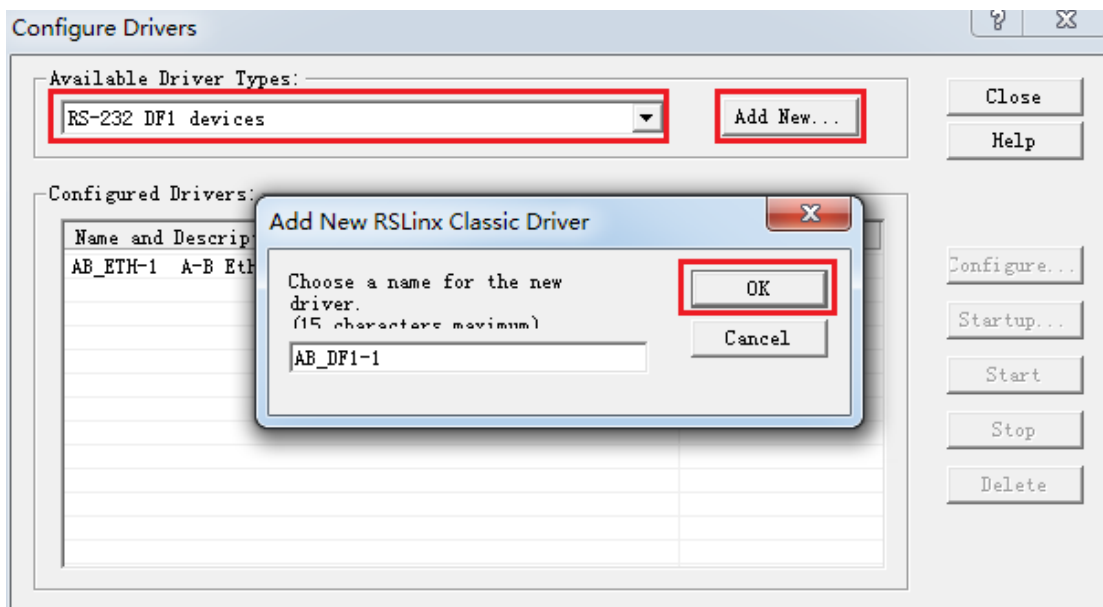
Configure Drivers

Available Driver Types:

RS-232 DF1 devices

Add New...

Close

Help

Configured Drivers:

Name and Descrip

AB_ETH-1 A-B Eth

Configure...

Startup...

Start

Stop

Delete

Add New RSLinx Classic Driver

Choose a name for the new driver.
(15 characters maximum)

AB_DF1-1

OK

Cancel